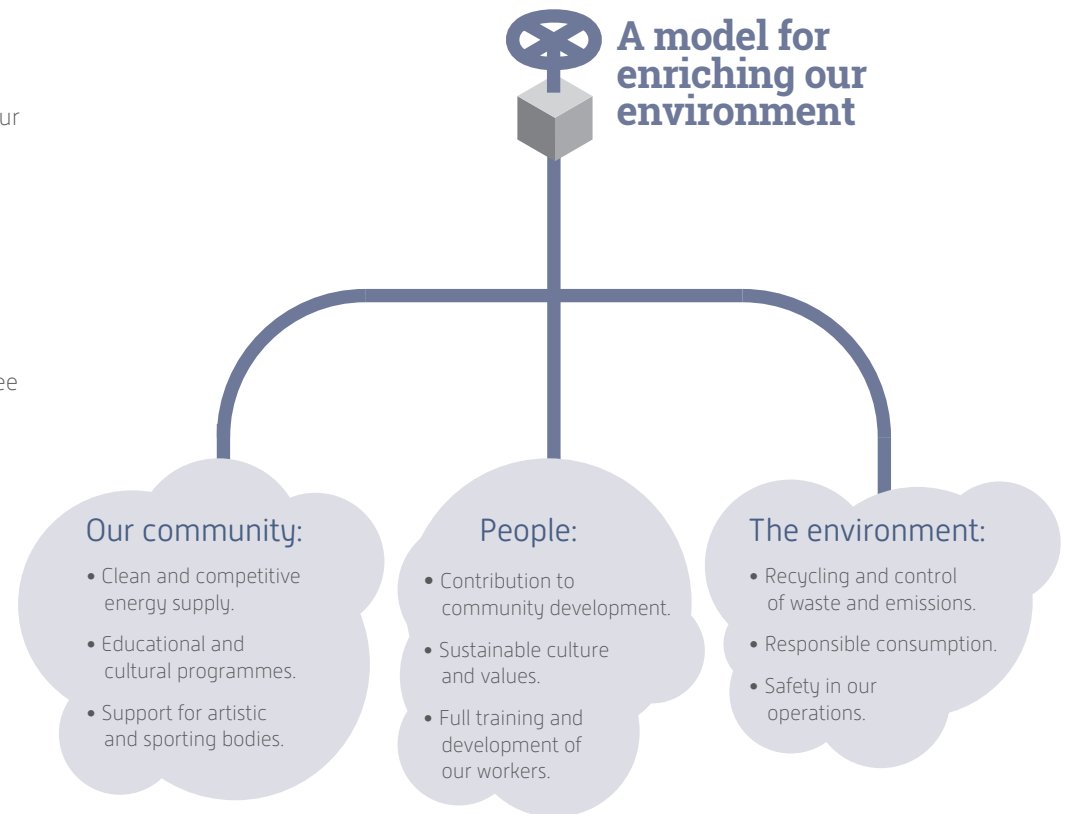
ur

ee

A model for enriching our environment

Our community:
• Clean and competitive energy supply.
• Educational and cultural programmes.
• Support for artistic and sporting bodies.

People:
• Contribution to community development.
• Sustainable culture and values.
• Full training and development of our workers.

The environment:
• Recycling and control of waste and emissions.
• Responsible consumption.
• Safety in our operations.